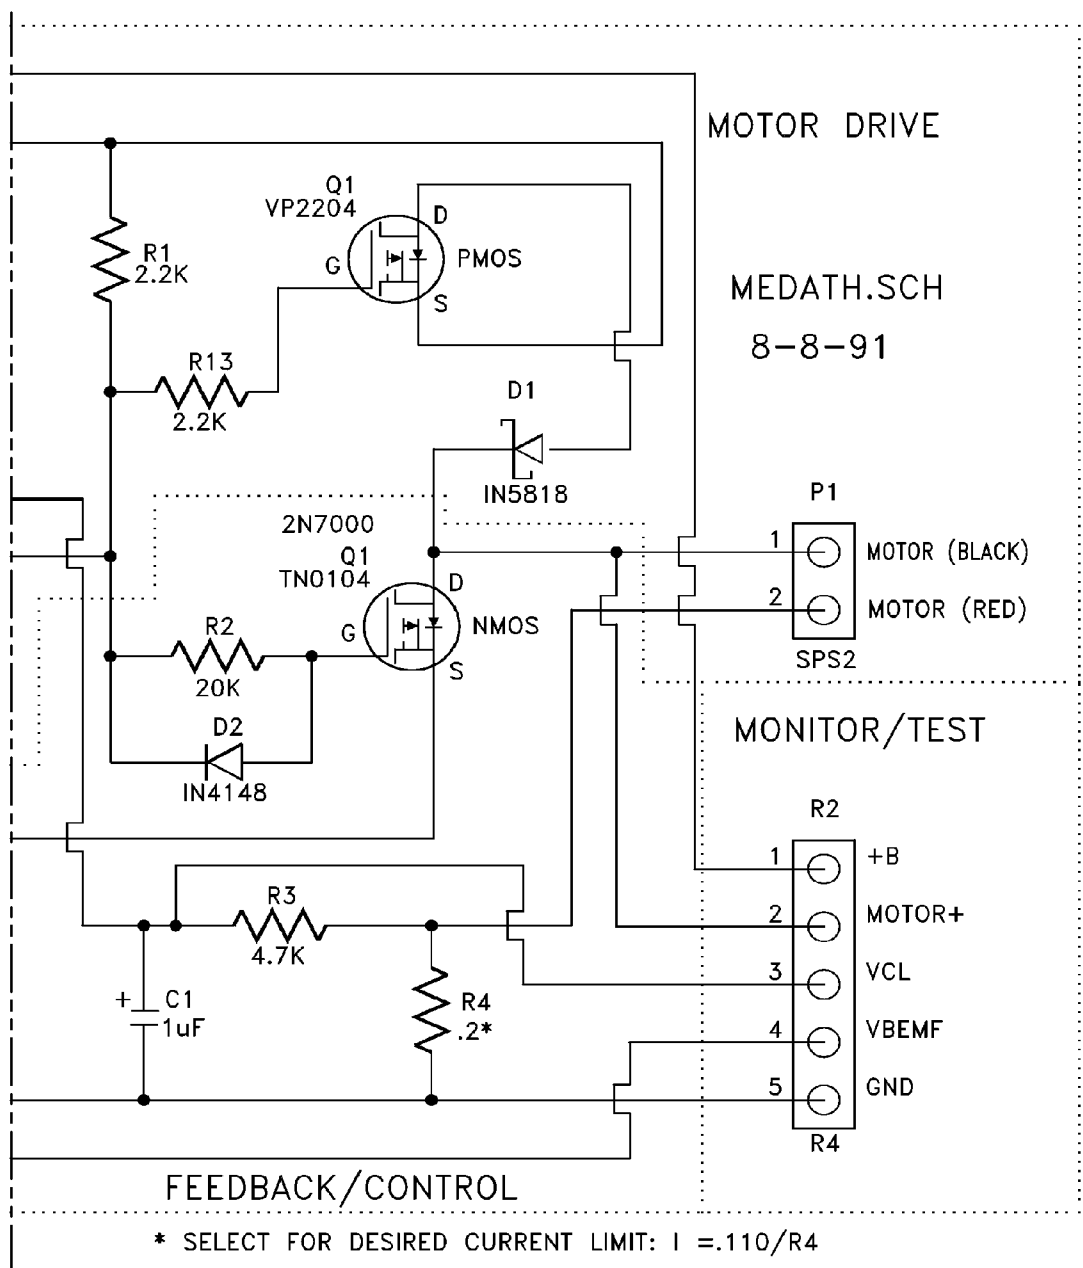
MOTOR DRIVE

MEDATH.SCH

8-8-91

Q1
VP2204
D
G
PMOS
S

R1
2.2K

R13
2.2K

D1
IN5818

2N7000
Q1
TN0104
D
G
NMOS
S

R2
20K

D2
IN4148

P1
1 MOTOR (BLACK)
2 MOTOR (RED)
SPS2

MONITOR/TEST

R2
1 +B
2 MOTOR+
3 VCL
4 VBEMF
5 GND
R4

R3
4.7K

+ C1
1uF

R4
.2*

FEEDBACK/CONTROL

* SELECT FOR DESIRED CURRENT LIMIT: I =.110/R4